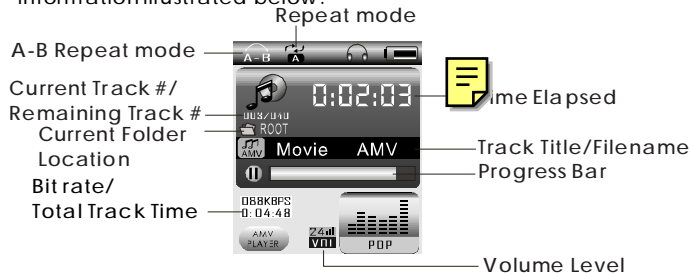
information illustrated below:

Repeat mode

A-B Repeat mode

A-B

A

Current Track #/ Remaining Track #

003/040

Current Folder Location

ROOT

0:02:03

ime Elapsed

AMV

Movie AMV

Track Title/Filename

Progress Bar

Bit rate/ Total Track Time

088KBPS
0:04:48

AMV PLAYER

24
VOL

POP

Volume Level